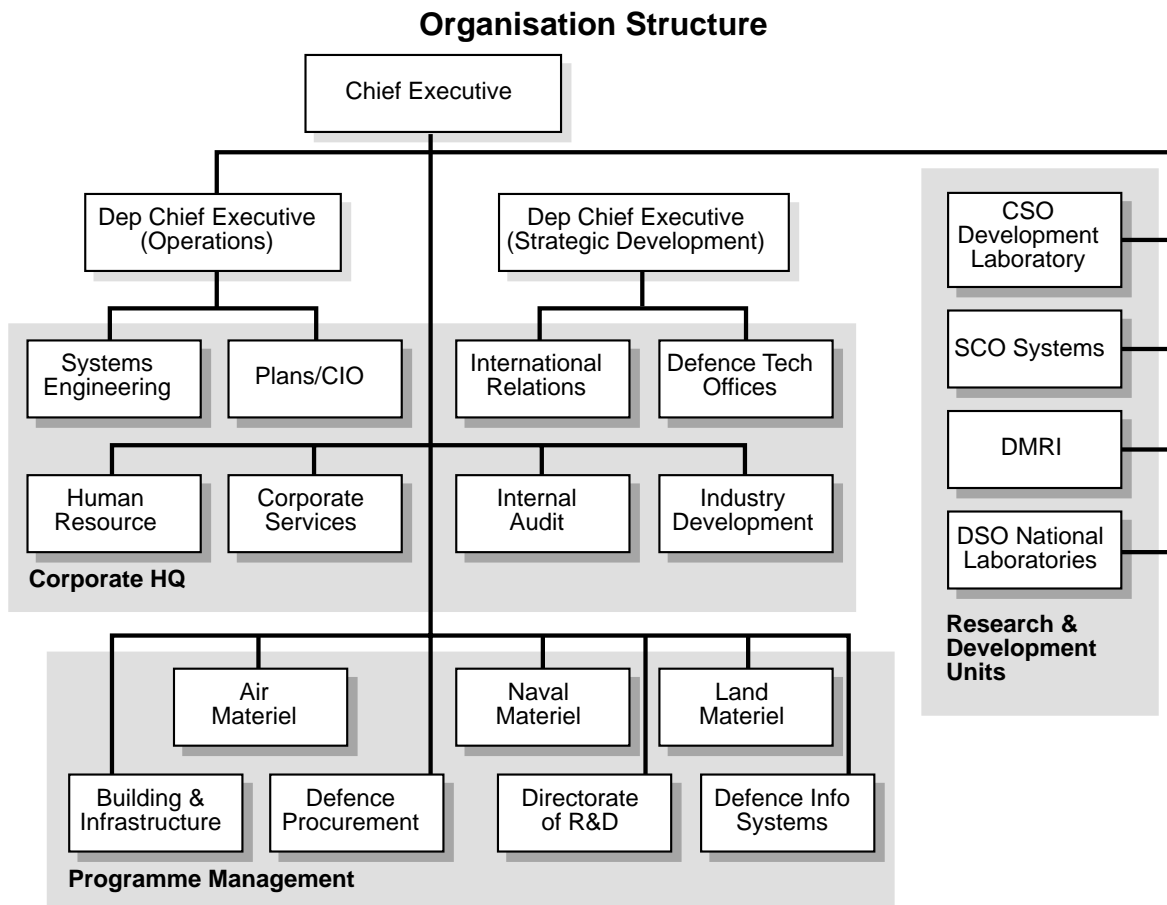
Organisation Structure

Chief Executive

Dep Chief Executive (Operations)

Dep Chief Executive (Strategic Development)

Systems Engineering

Plans/CIO

International Relations

Defence Tech Offices

Human Resource

Corporate Services

Internal Audit

Industry Development

Corporate HQ

Air Materiel

Naval Materiel

Land Materiel

Building & Infrastructure

Defence Procurement

Directorate of R&D

Defence Info Systems

Programme Management

CSO Development Laboratory

SCO Systems

DMRI

DSO National Laboratories

Research & Development Units